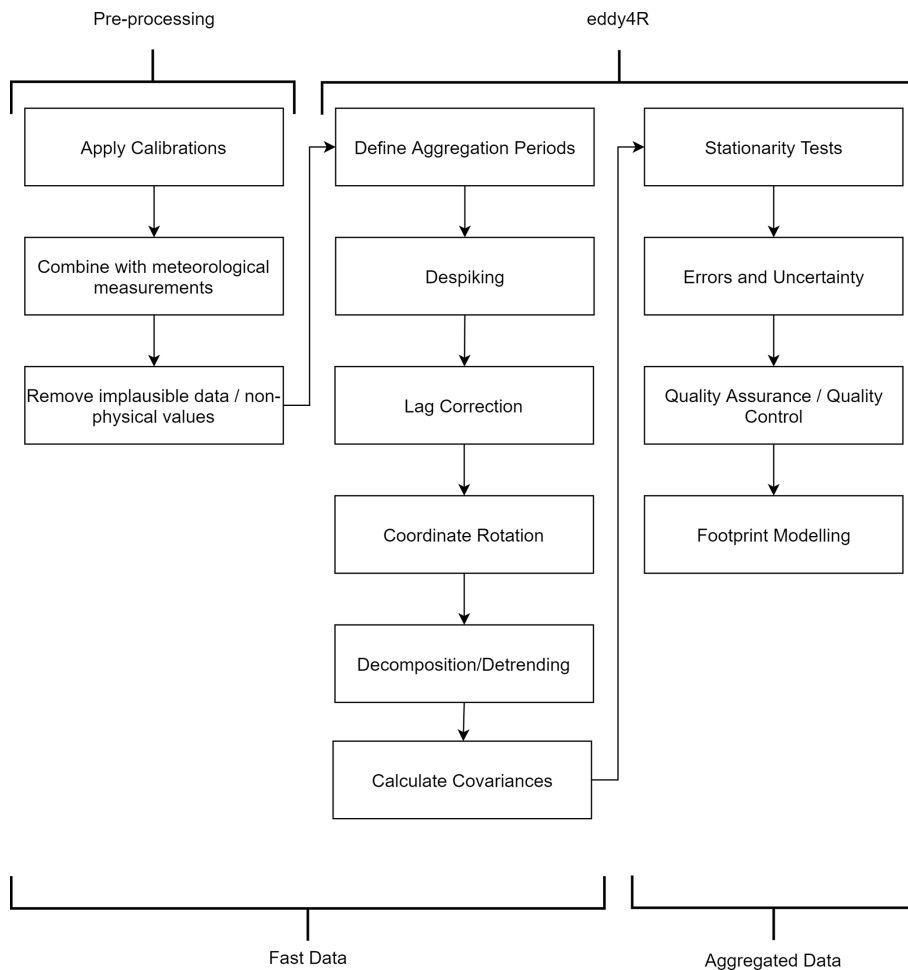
Pre-processing

eddy4R

Apply Calibrations

Combine with meteorological measurements

Remove implausible data / non-physical values

Define Aggregation Periods

Despiking

Lag Correction

Coordinate Rotation

Decomposition/Detrending

Calculate Covariances

Stationarity Tests

Errors and Uncertainty

Quality Assurance / Quality Control

Footprint Modelling

Fast Data

Aggregated Data